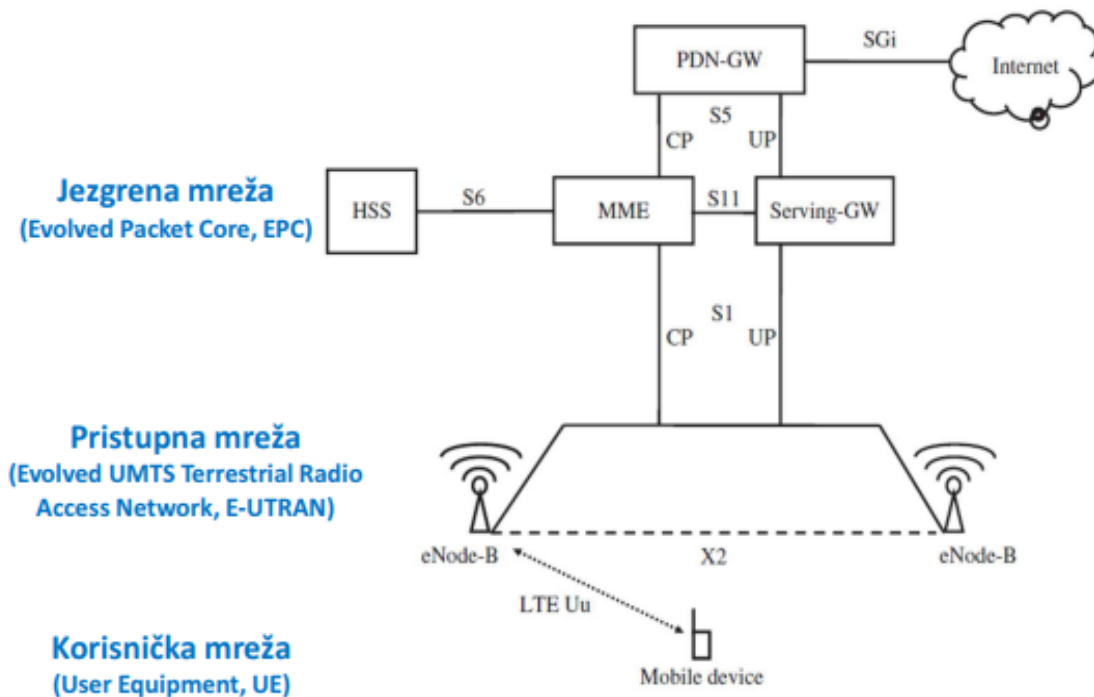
PDN-GW

SGi

Internet

S5

CP

UP

Jezgrena mreža
(Evolved Packet Core, EPC)

HSS

S6

MME

S11

Serving-GW

S1

CP

UP

Pristupna mreža
(Evolved UMTS Terrestrial Radio Access Network, E-UTRAN)

eNode-B

X2

eNode-B

LTE Uu

Korisnička mreža
(User Equipment, UE)

Mobile device